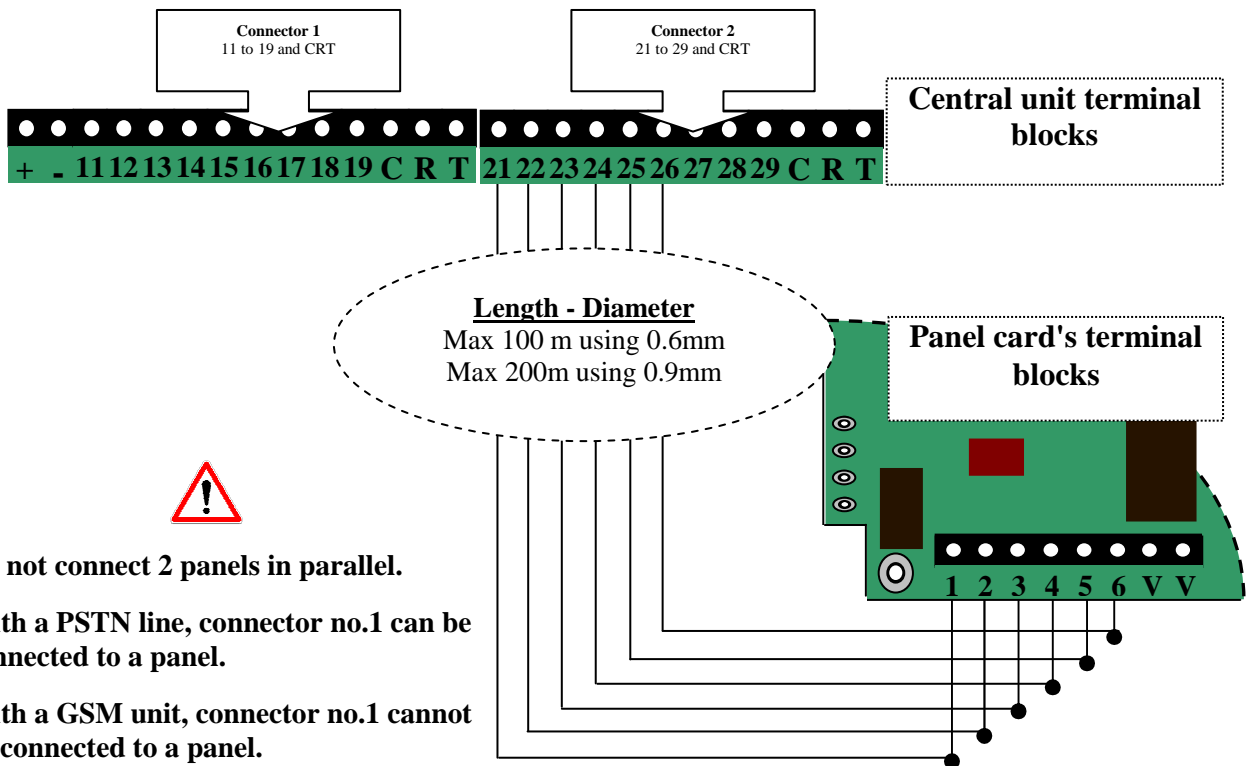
Connector 1
11 to 19 and CRT

Connector 2
21 to 29 and CRT

Central unit terminal blocks

+ - 11 12 13 14 15 16 17 18 19 C R T 21 22 23 24 25 26 27 28 29 C R T

Length - Diameter
Max 100 m using 0.6mm
Max 200m using 0.9mm

Panel card's terminal blocks

1 2 3 4 5 6 V V

not connect 2 panels in parallel.

th a PSTN line, connector no.1 can be nnected to a panel.

th a GSM unit, connector no.1 cannot connected to a panel.